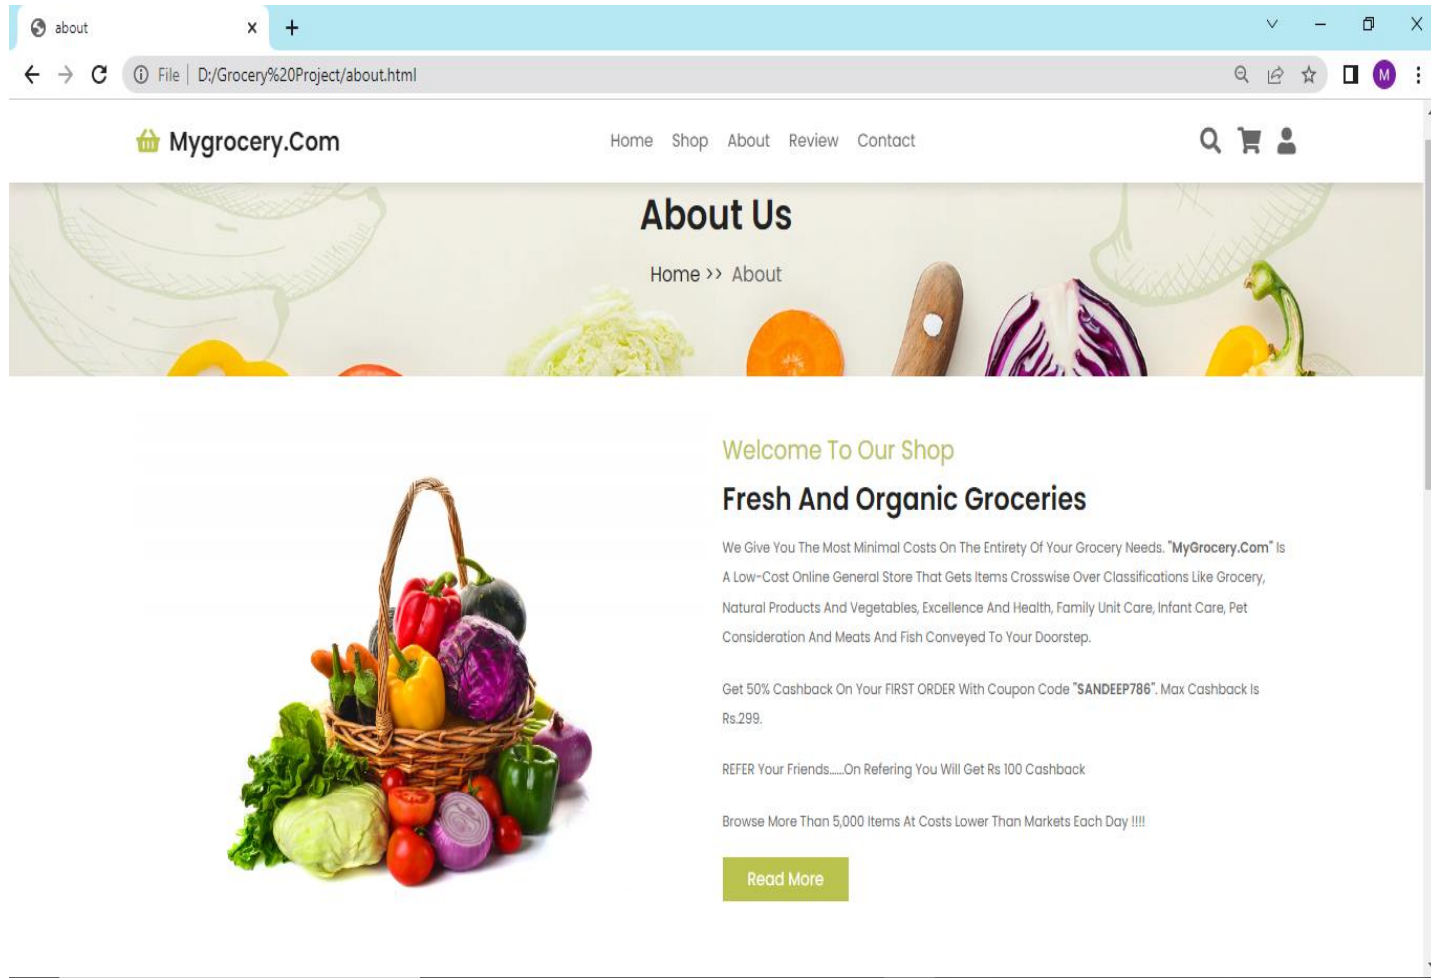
about

File | D:/Grocery%20Project/about.html

M

Mygrocery.Com

Home Shop About Review Contact

About Us

Home >> About

Welcome To Our Shop

Fresh And Organic Groceries

We Give You The Most Minimal Costs On The Entirety Of Your Grocery Needs. "MyGrocery.Com" Is A Low-Cost Online General Store That Gets Items Crosswise Over Classifications Like Grocery, Natural Products And Vegetables, Excellence And Health, Family Unit Care, Infant Care, Pet Consideration And Meats And Fish Conveyed To Your Doorstep.

Get 50% Cashback On Your FIRST ORDER With Coupon Code "SANDEEP786". Max Cashback Is Rs.299.

REFER Your Friends.....On Refering You Will Get Rs 100 Cashback

Browse More Than 5,000 Items At Costs Lower Than Markets Each Day !!!!

Read More